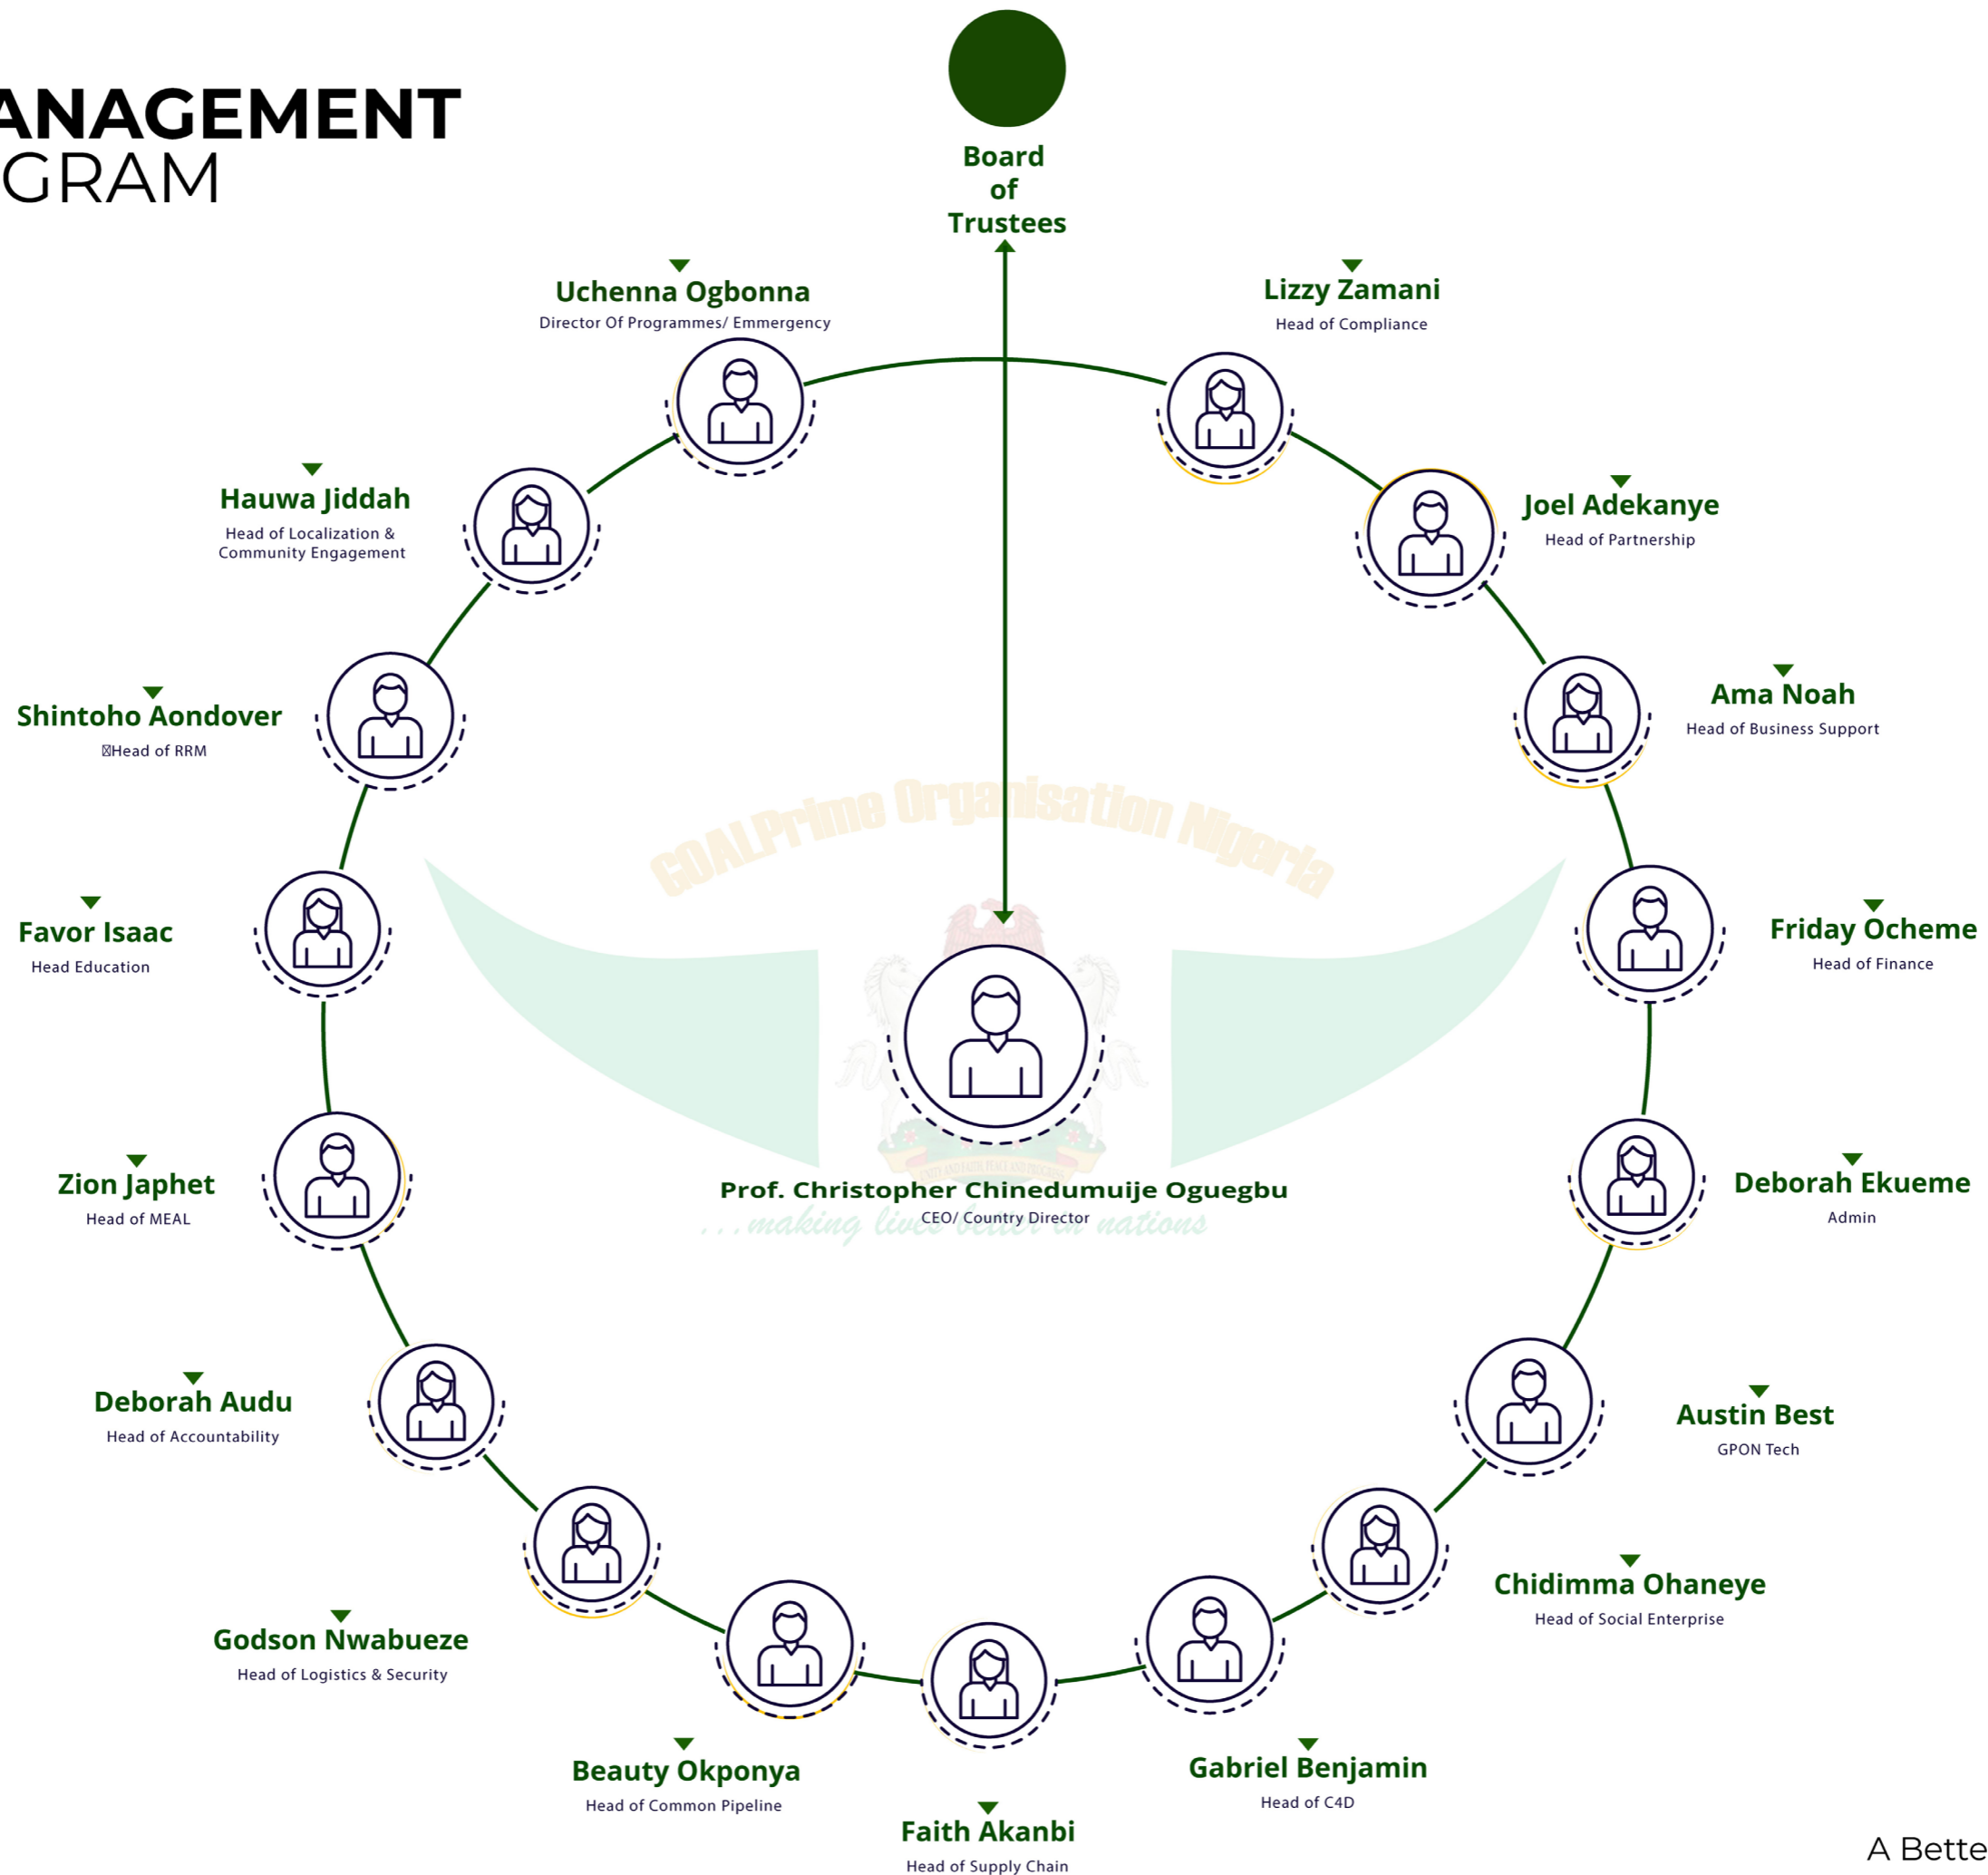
ANAGEMENT
GRAM

Board of Trustees

Uchenna Ogbonna
Director Of Programmes/ Emmergency

Lizzy Zamani
Head of Compliance

Hauwa Jiddah
Head of Localization & Community Engagement

Joel Adekanye
Head of Partnership

Shintoho Aondover
Head of RRM

Ama Noah
Head of Business Support

Favor Isaac
Head Education

Friday Ocheme
Head of Finance

GOALPrime Organisation Nigeria

Prof. Christopher Chinedumuije Oguegbu
CEO/ Country Director

...making lives better in nations

Zion Japhet
Head of MEAL

Deborah Ekueme
Admin

Deborah Audu
Head of Accountability

Austin Best
GPON Tech

Godson Nwabueze
Head of Logistics & Security

Chidimma Ohaneye
Head of Social Enterprise

Beauty Okponya
Head of Common Pipeline

Gabriel Benjamin
Head of C4D

Faith Akanbi
Head of Supply Chain

A Bette